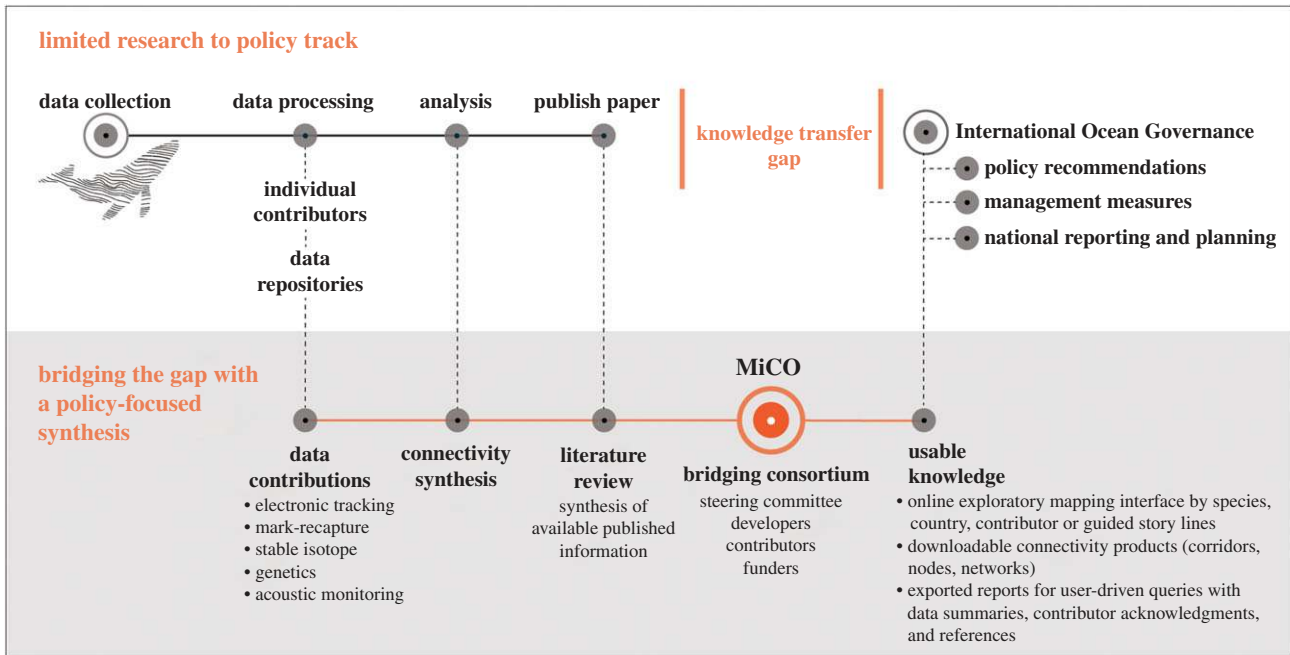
limited research to policy track

data collection

data processing

analysis

publish paper

knowledge transfer gap

International Ocean Governance

policy recommendations

management measures

national reporting and planning

individual contributors

data repositories

bridging the gap with a policy-focused synthesis

MiCO

data contributions
• electronic tracking
• mark-recapture
• stable isotope
• genetics
• acoustic monitoring

connectivity synthesis

literature review
synthesis of available published information

bridging consortium
steering committee
developers
contributors
funders

usable knowledge
• online exploratory mapping interface by species, country, contributor or guided story lines
• downloadable connectivity products (corridors, nodes, networks)
• exported reports for user-driven queries with data summaries, contributor acknowledgments, and references